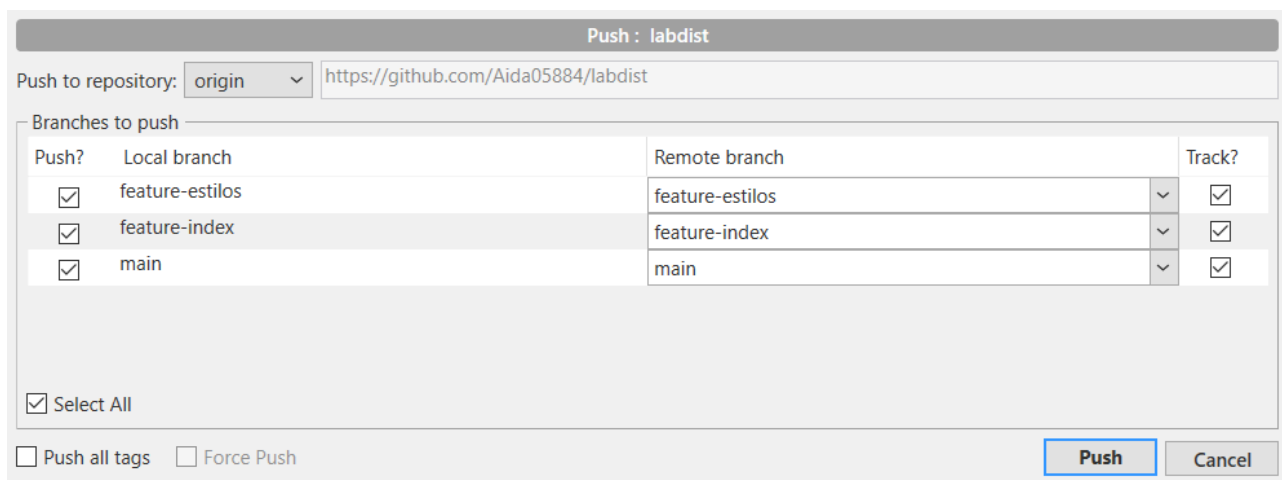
Push : labdist

Push to repository: origin https://github.com/Aida05884/labdist

Branches to push

| Push? | Local branch | Remote branch | Track? |
|---|---|---|---|
| ☑ | feature-estilos | feature-estilos | ☑ |
| ☑ | feature-index | feature-index | ☑ |
| ☑ | main | main | ☑ |

☑ Select All

☐ Push all tags ☐ Force Push

Push Cancel